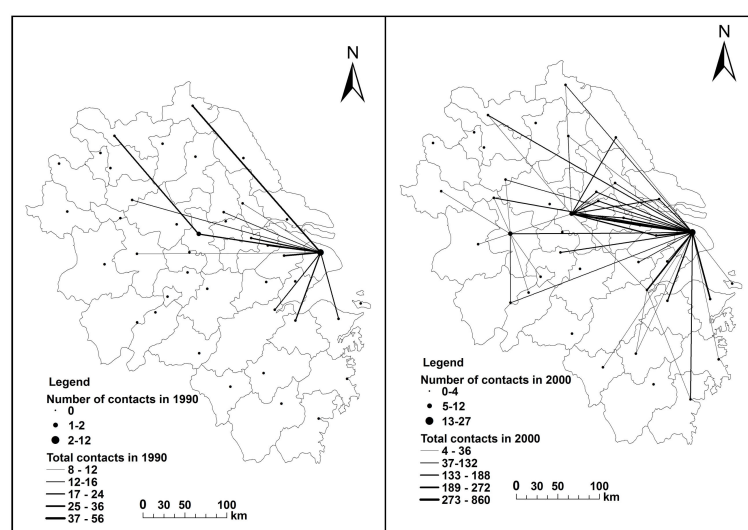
N

Legend
Number of contacts in 1990
0
1-2
2-12
Total contacts in 1990
8 - 12
12-16
17 - 24
25 - 36
37 - 56

0 30 50 100
km

N

Legend
Number of contacts in 2000
0-4
5-12
13-27
Total contacts in 2000
4 - 36
37-132
133 - 188
189 - 272
273 - 860

0 30 50 100
km